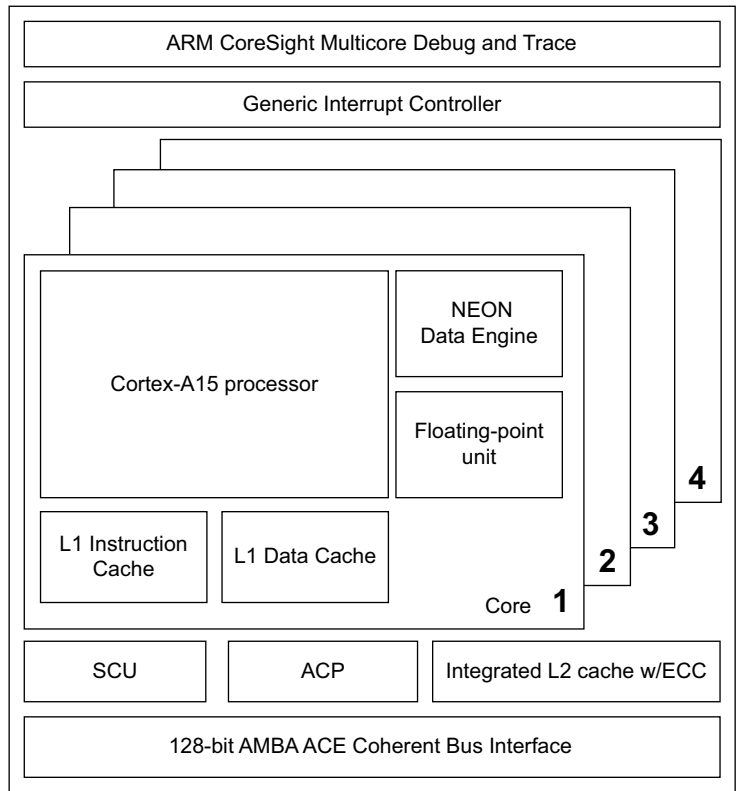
ARM CoreSight Multicore Debug and Trace

Generic Interrupt Controller

Cortex-A15 processor

NEON
Data Engine

Floating-point
unit

L1 Instruction
Cache

L1 Data Cache

Core 1

2

3

4

SCU

ACP

Integrated L2 cache w/ECC

128-bit AMBA ACE Coherent Bus Interface